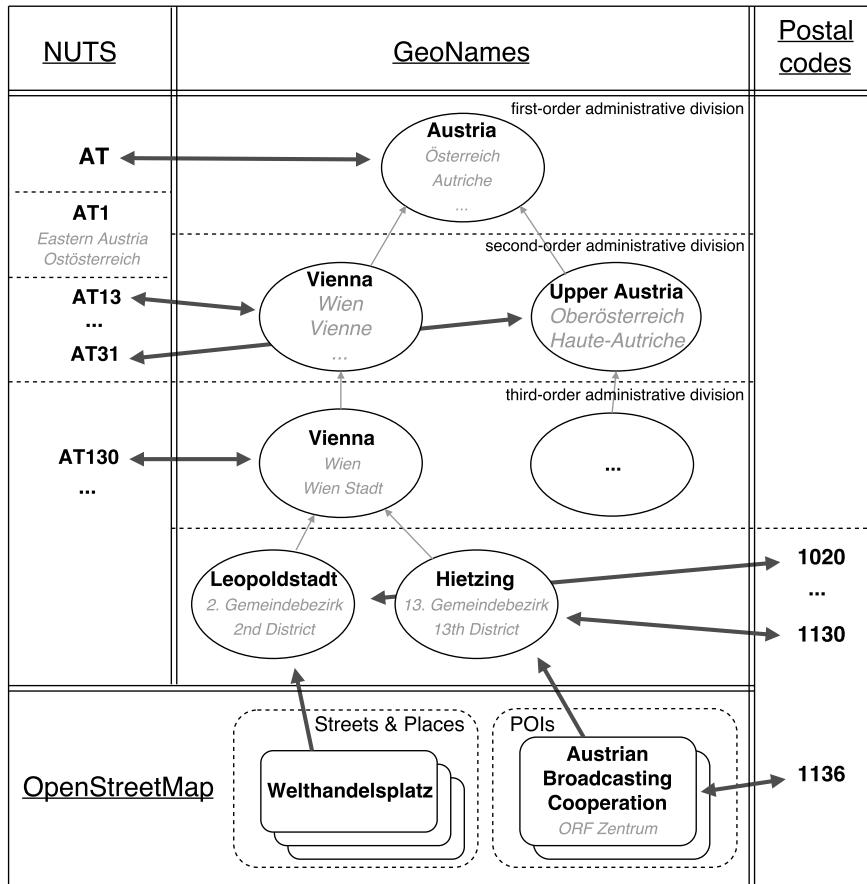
NUTS

GeoNames

Postal codes

first-order administrative division

AT

Austria
Österreich
Autriche
...

AT1
Eastern Austria
Ostösterreich

second-order administrative division

AT13
...
AT31

Vienna
Wien
Vienne
...

Upper Austria
Oberösterreich
Haute-Autriche

third-order administrative division

AT130
...

Vienna
Wien
Wien Stadt

...

Leopoldstadt
2. Gemeindebezirk
2nd District

Hietzing
13. Gemeindebezirk
13th District

1020
...
1130

OpenStreetMap

Streets & Places

Welthandelsplatz

POIs

Austrian Broadcasting Cooperation
ORF Zentrum

1136